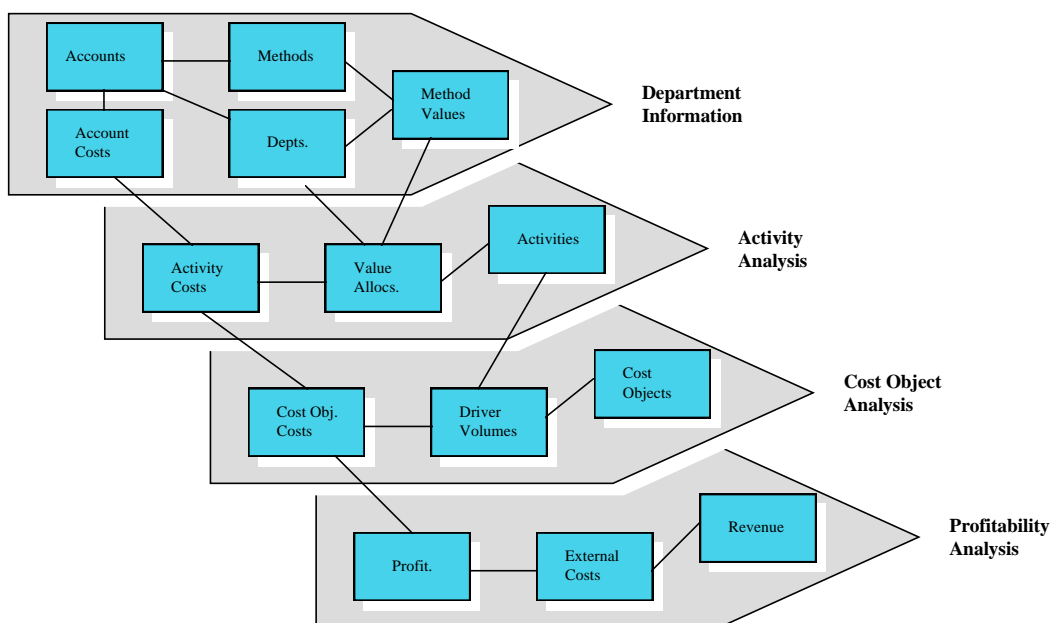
Accounts

Methods

Method Values

Account Costs

Depts.

Department Information

Activities

Activity Costs

Value Allocs.

Activity Analysis

Cost Objects

Cost Obj. Costs

Driver Volumes

Cost Object Analysis

Revenue

Profit.

External Costs

Profitability Analysis